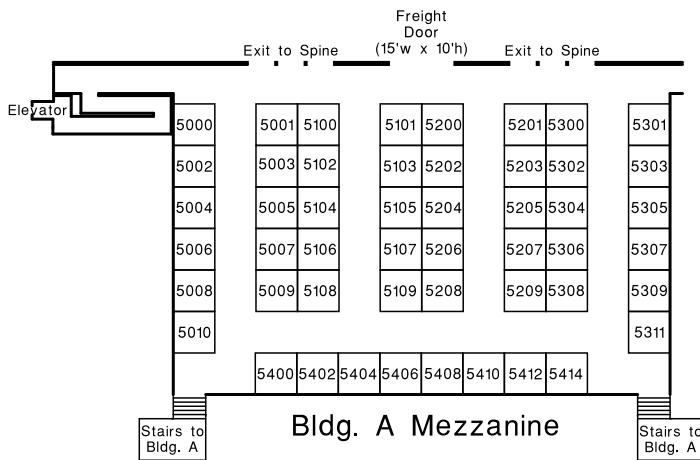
Freight Door (15'w x 10'h)

Exit to Spine

Exit to Spine

Elevator

5000
5002
5004
5006
5008
5010

5001 5100
5003 5102
5005 5104
5007 5106
5009 5108

5101 5200
5103 5202
5105 5204
5107 5206
5109 5208

5201 5300
5203 5302
5205 5304
5207 5306
5209 5308

5301
5303
5305
5307
5309
5311

5400 5402 5404 5406 5408 5410 5412 5414

Stairs to Bldg. A

Bldg. A Mezzanine

Stairs to Bldg. A